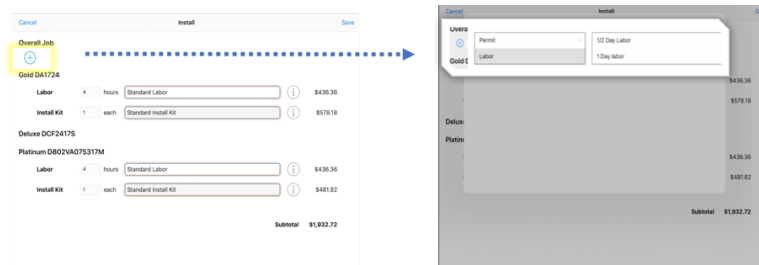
Cancel
Install
Save

Overall Job

Gold DA1724

Labor
4
hours
Standard Labor
$436.36

Install Kit
1
each
Standard Install Kit
$578.18

Deluxe DCF2417S

Platinum D802VA075317M

Labor
4
hours
Standard Labor
$436.36

Install Kit
1
each
Standard Install Kit
$481.82

Subtotal
$1,932.72

Cancel
Install
S

Overa

Gold D

Permit
Labor

1/2 Day Labor
1 Day labor

$436.36
$578.18

Deluxe
Platinu

$436.36
$481.82

Subtotal
$1,932.72